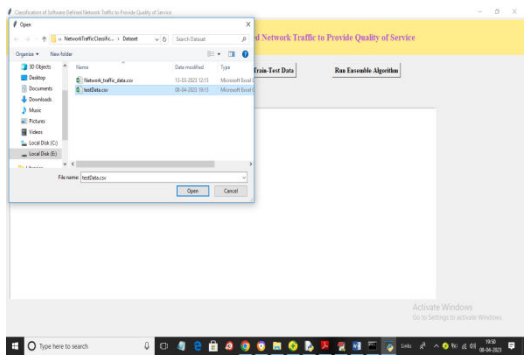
Classification of Software Defined Network Traffic to Provide Quality of Service

Open

« NetworkTrafficClassific... › Dataset

Search Dataset

Organize ▾ New folder

3D Objects
Desktop
Documents
Downloads
Music
Pictures
Videos
Local Disk (C:)
Local Disk (E:)
Libraries

| Name | Date modified | Type |
|---|---|---|
| Network_traffic_data.csv | 13-03-2023 12:13 | Microsoft Excel |
| testData.csv | 08-04-2023 19:13 | Microsoft Excel |

File name: testData.csv

Open Cancel

ed Network Traffic to Provide Quality of Service

Train-Test Data

Run Ensemble Algorithm

Activate Windows
Go to Settings to activate Windows.

Type here to search

19:50
08-04-2023